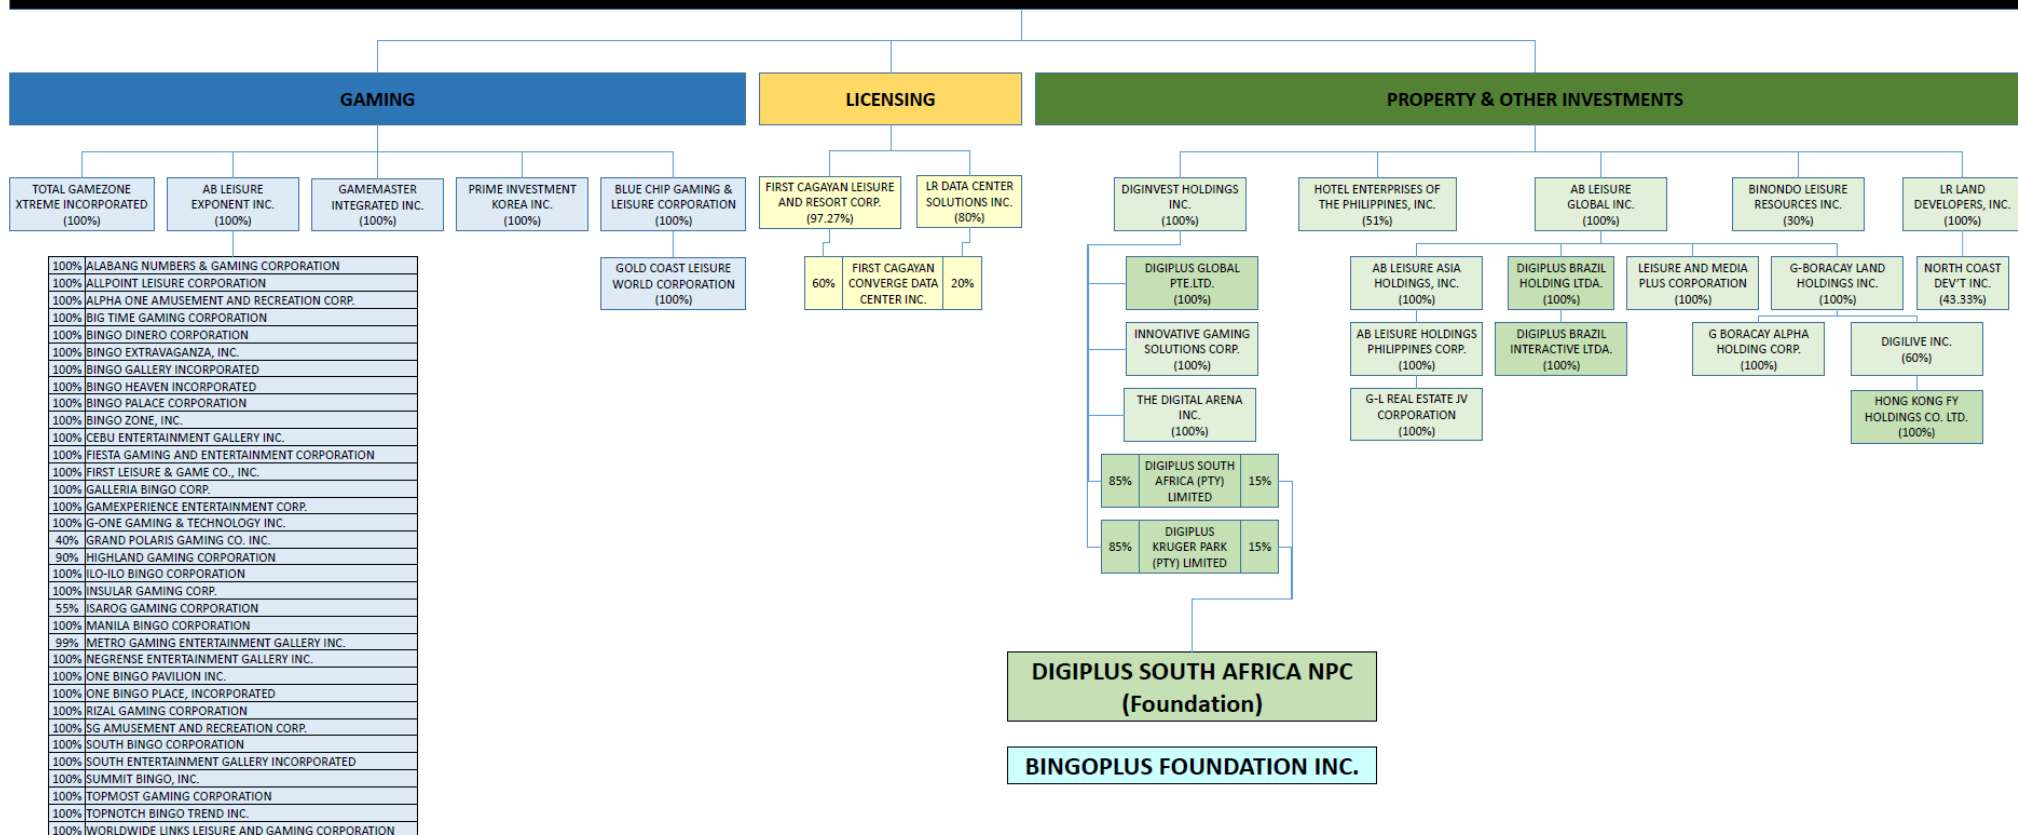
GAMING

LICENSING

PROPERTY & OTHER INVESTMENTS

TOTAL GAMEZONE XTREME INCORPORATED (100%)

AB LEISURE EXPONENT INC. (100%)

GAMEMASTER INTEGRATED INC. (100%)

PRIME INVESTMENT KOREA INC. (100%)

BLUE CHIP GAMING & LEISURE CORPORATION (100%)

GOLD COAST LEISURE WORLD CORPORATION (100%)

| | |
|---|---|
| 100% | ALABANG NUMBERS & GAMING CORPORATION |
| 100% | ALLPOINT LEISURE CORPORATION |
| 100% | ALPHA ONE AMUSEMENT AND RECREATION CORP. |
| 100% | BIG TIME GAMING CORPORATION |
| 100% | BINGO DINERO CORPORATION |
| 100% | BINGO EXTRAVAGANZA, INC. |
| 100% | BINGO GALLERY INCORPORATED |
| 100% | BINGO HEAVEN INCORPORATED |
| 100% | BINGO PALACE CORPORATION |
| 100% | BINGO ZONE, INC. |
| 100% | CEBU ENTERTAINMENT GALLERY INC. |
| 100% | FIESTA GAMING AND ENTERTAINMENT CORPORATION |
| 100% | FIRST LEISURE & GAME CO., INC. |
| 100% | GALLERIA BINGO CORP. |
| 100% | GAMEXPERIENCE ENTERTAINMENT CORP. |
| 100% | G-ONE GAMING & TECHNOLOGY INC. |
| 40% | GRAND POLARIS GAMING CO. INC. |
| 90% | HIGHLAND GAMING CORPORATION |
| 100% | ILO-ILO BINGO CORPORATION |
| 100% | INSULAR GAMING CORP. |
| 55% | ISAROG GAMING CORPORATION |
| 100% | MANILA BINGO CORPORATION |
| 99% | METRO GAMING ENTERTAINMENT GALLERY INC. |
| 100% | NEGRENSE ENTERTAINMENT GALLERY INC. |
| 100% | ONE BINGO PAVILION INC. |
| 100% | ONE BINGO PLACE, INCORPORATED |
| 100% | RIZAL GAMING CORPORATION |
| 100% | SG AMUSEMENT AND RECREATION CORP. |
| 100% | SOUTH BINGO CORPORATION |
| 100% | SOUTH ENTERTAINMENT GALLERY INCORPORATED |
| 100% | SUMMIT BINGO, INC. |
| 100% | TOPMOST GAMING CORPORATION |
| 100% | TOPNOTCH BINGO TREND INC. |
| 100% | WORLDWIDE LINKS LEISURE AND GAMING CORPORATION |

FIRST CAGAYAN LEISURE AND RESORT CORP. (97.27%)

LR DATA CENTER SOLUTIONS INC. (80%)

60% FIRST CAGAYAN CONVERGE DATA CENTER INC. 20%

DIGINVEST HOLDINGS INC. (100%)

DIGIPLUS GLOBAL PTE.LTD. (100%)

INNOVATIVE GAMING SOLUTIONS CORP. (100%)

THE DIGITAL ARENA INC. (100%)

85% DIGIPLUS SOUTH AFRICA (PTY) LIMITED 15%

85% DIGIPLUS KRUGER PARK (PTY) LIMITED 15%

DIGIPLUS SOUTH AFRICA NPC (Foundation)

BINGOPLUS FOUNDATION INC.

HOTEL ENTERPRISES OF THE PHILIPPINES, INC. (51%)

AB LEISURE GLOBAL INC. (100%)

AB LEISURE ASIA HOLDINGS, INC. (100%)

AB LEISURE HOLDINGS PHILIPPINES CORP. (100%)

G-L REAL ESTATE JV CORPORATION (100%)

DIGIPLUS BRAZIL HOLDING LTDA. (100%)

DIGIPLUS BRAZIL INTERACTIVE LTDA. (100%)

LEISURE AND MEDIA PLUS CORPORATION (100%)

BINONDO LEISURE RESOURCES INC. (30%)

G-BORACAY LAND HOLDINGS INC. (100%)

G BORACAY ALPHA HOLDING CORP. (100%)

DIGILIVE INC. (60%)

HONG KONG FY HOLDINGS CO. LTD. (100%)

LR LAND DEVELOPERS, INC. (100%)

NORTH COAST DEV'T INC. (43.33%)